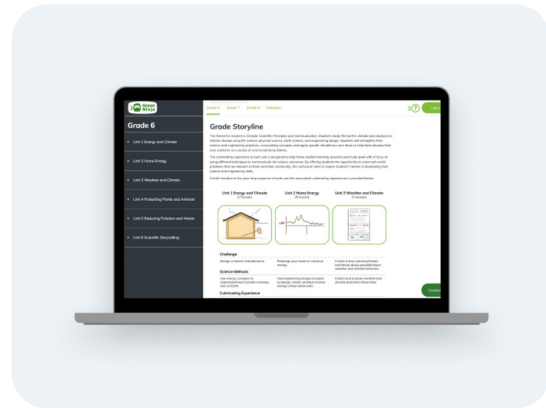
Green Ninja

Grade 6 Grade 7 Grade 8 Adoption

Grade 6

Unit 1 Energy and Climate

Unit 2 Home Energy

Unit 3 Weather and Climate

Unit 4 Protecting Plants and Animals

Unit 5 Reducing Pollution and Waste

Unit 6 Scientific Storytelling

Grade Storyline

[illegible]

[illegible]

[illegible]

Unit 1 Energy and Climate

Unit 2 Home Energy

Unit 3 Weather and Climate

Challenge

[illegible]

Science Methods

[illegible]

Culminating Experience